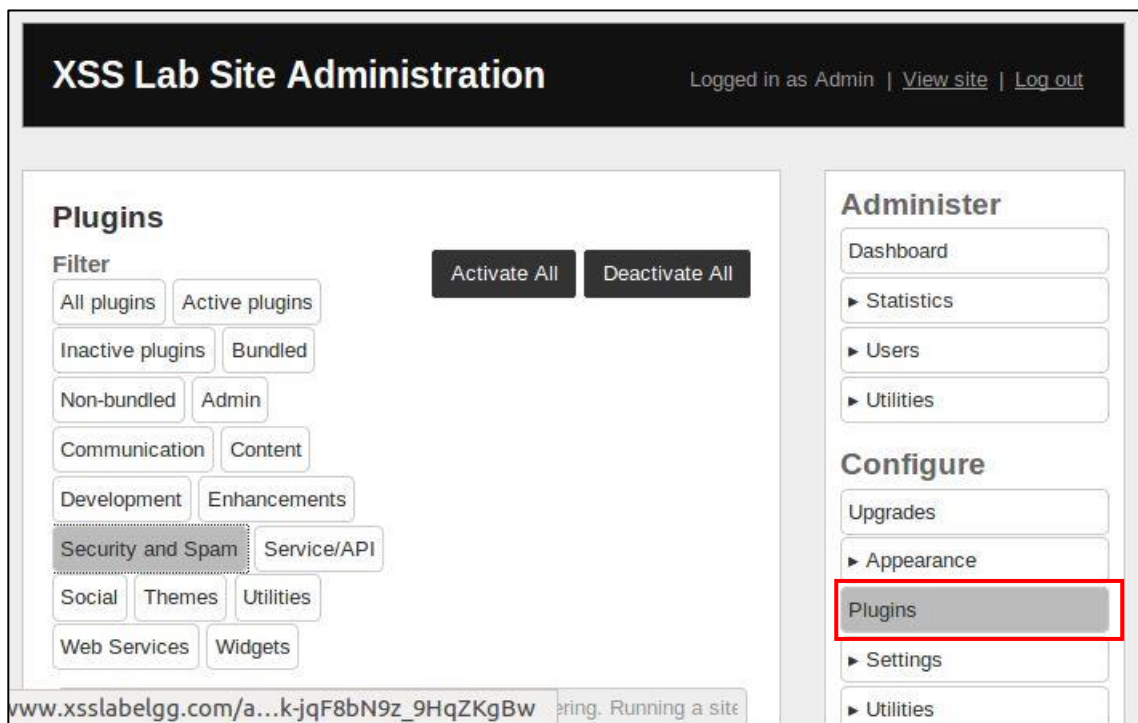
XSS Lab Site Administration

Logged in as Admin | View site | Log out

Plugins

Filter

Activate All Deactivate All

All plugins Active plugins

Inactive plugins Bundled

Non-bundled Admin

Communication Content

Development Enhancements

Security and Spam Service/API

Social Themes Utilities

Web Services Widgets

www.xsslabelgg.com/a…k-jqF8bN9z_9HqZKgBw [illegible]ering. Running a site

Administer

Dashboard

► Statistics

► Users

► Utilities

Configure

Upgrades

► Appearance

Plugins

► Settings

► Utilities